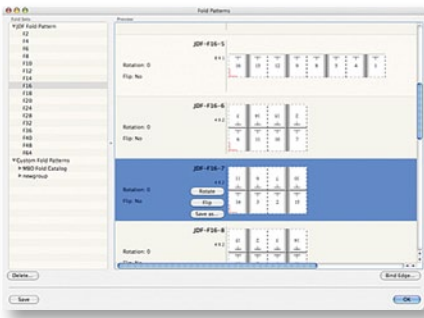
Fold Patterns

Fold Data
▼JDF Fold Pattern
F2
F4
F6
F8
F10
F12
F14
F16
F18
F20
F24
F28
F32
F36
F40
F48
F64
▼Custom Fold Patterns
▶ NBD Fold Catalog
▶ newgroup

Preview

JDF-F16-5
Rotation: 0
Flip: No

JDF-F16-6
Rotation: 0
Flip: No

JDF-F16-7
Rotation: 0
Flip: No
Rotate
Flip
Save as...

JDF-F16-8

Delete...
Bind Edge...
Save
OK